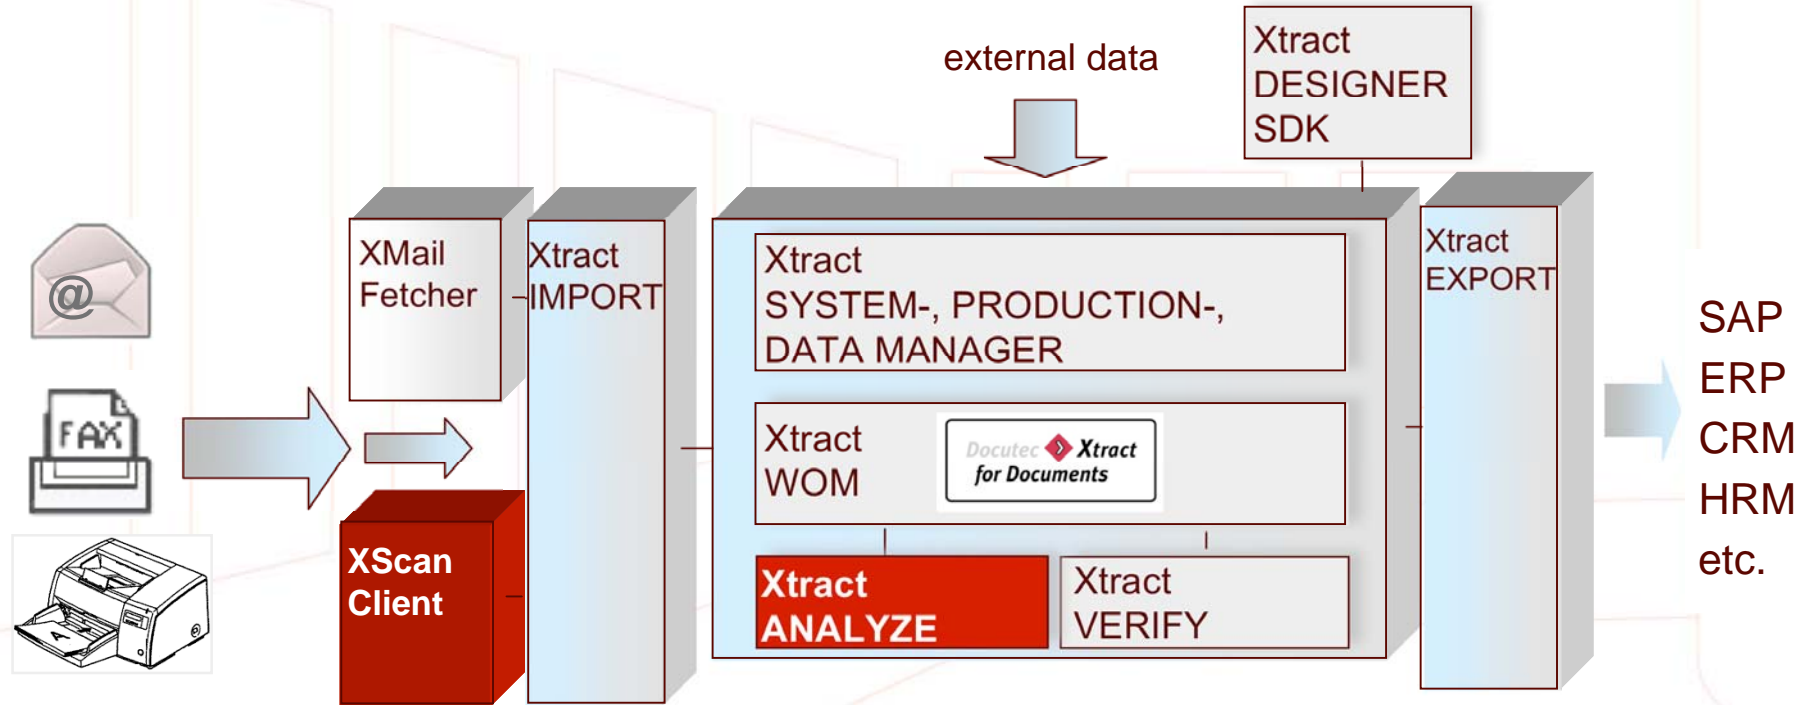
external data

Xtract
DESIGNER
SDK

@

FAX

XMail
Fetcher

XScan
Client

Xtract
IMPORT

Xtract
SYSTEM-, PRODUCTION-,
DATA MANAGER

Xtract
WOM

Docutec Xtract
for Documents

Xtract
ANALYZE

Xtract
VERIFY

Xtract
EXPORT

SAP
ERP
CRM
HRM
etc.